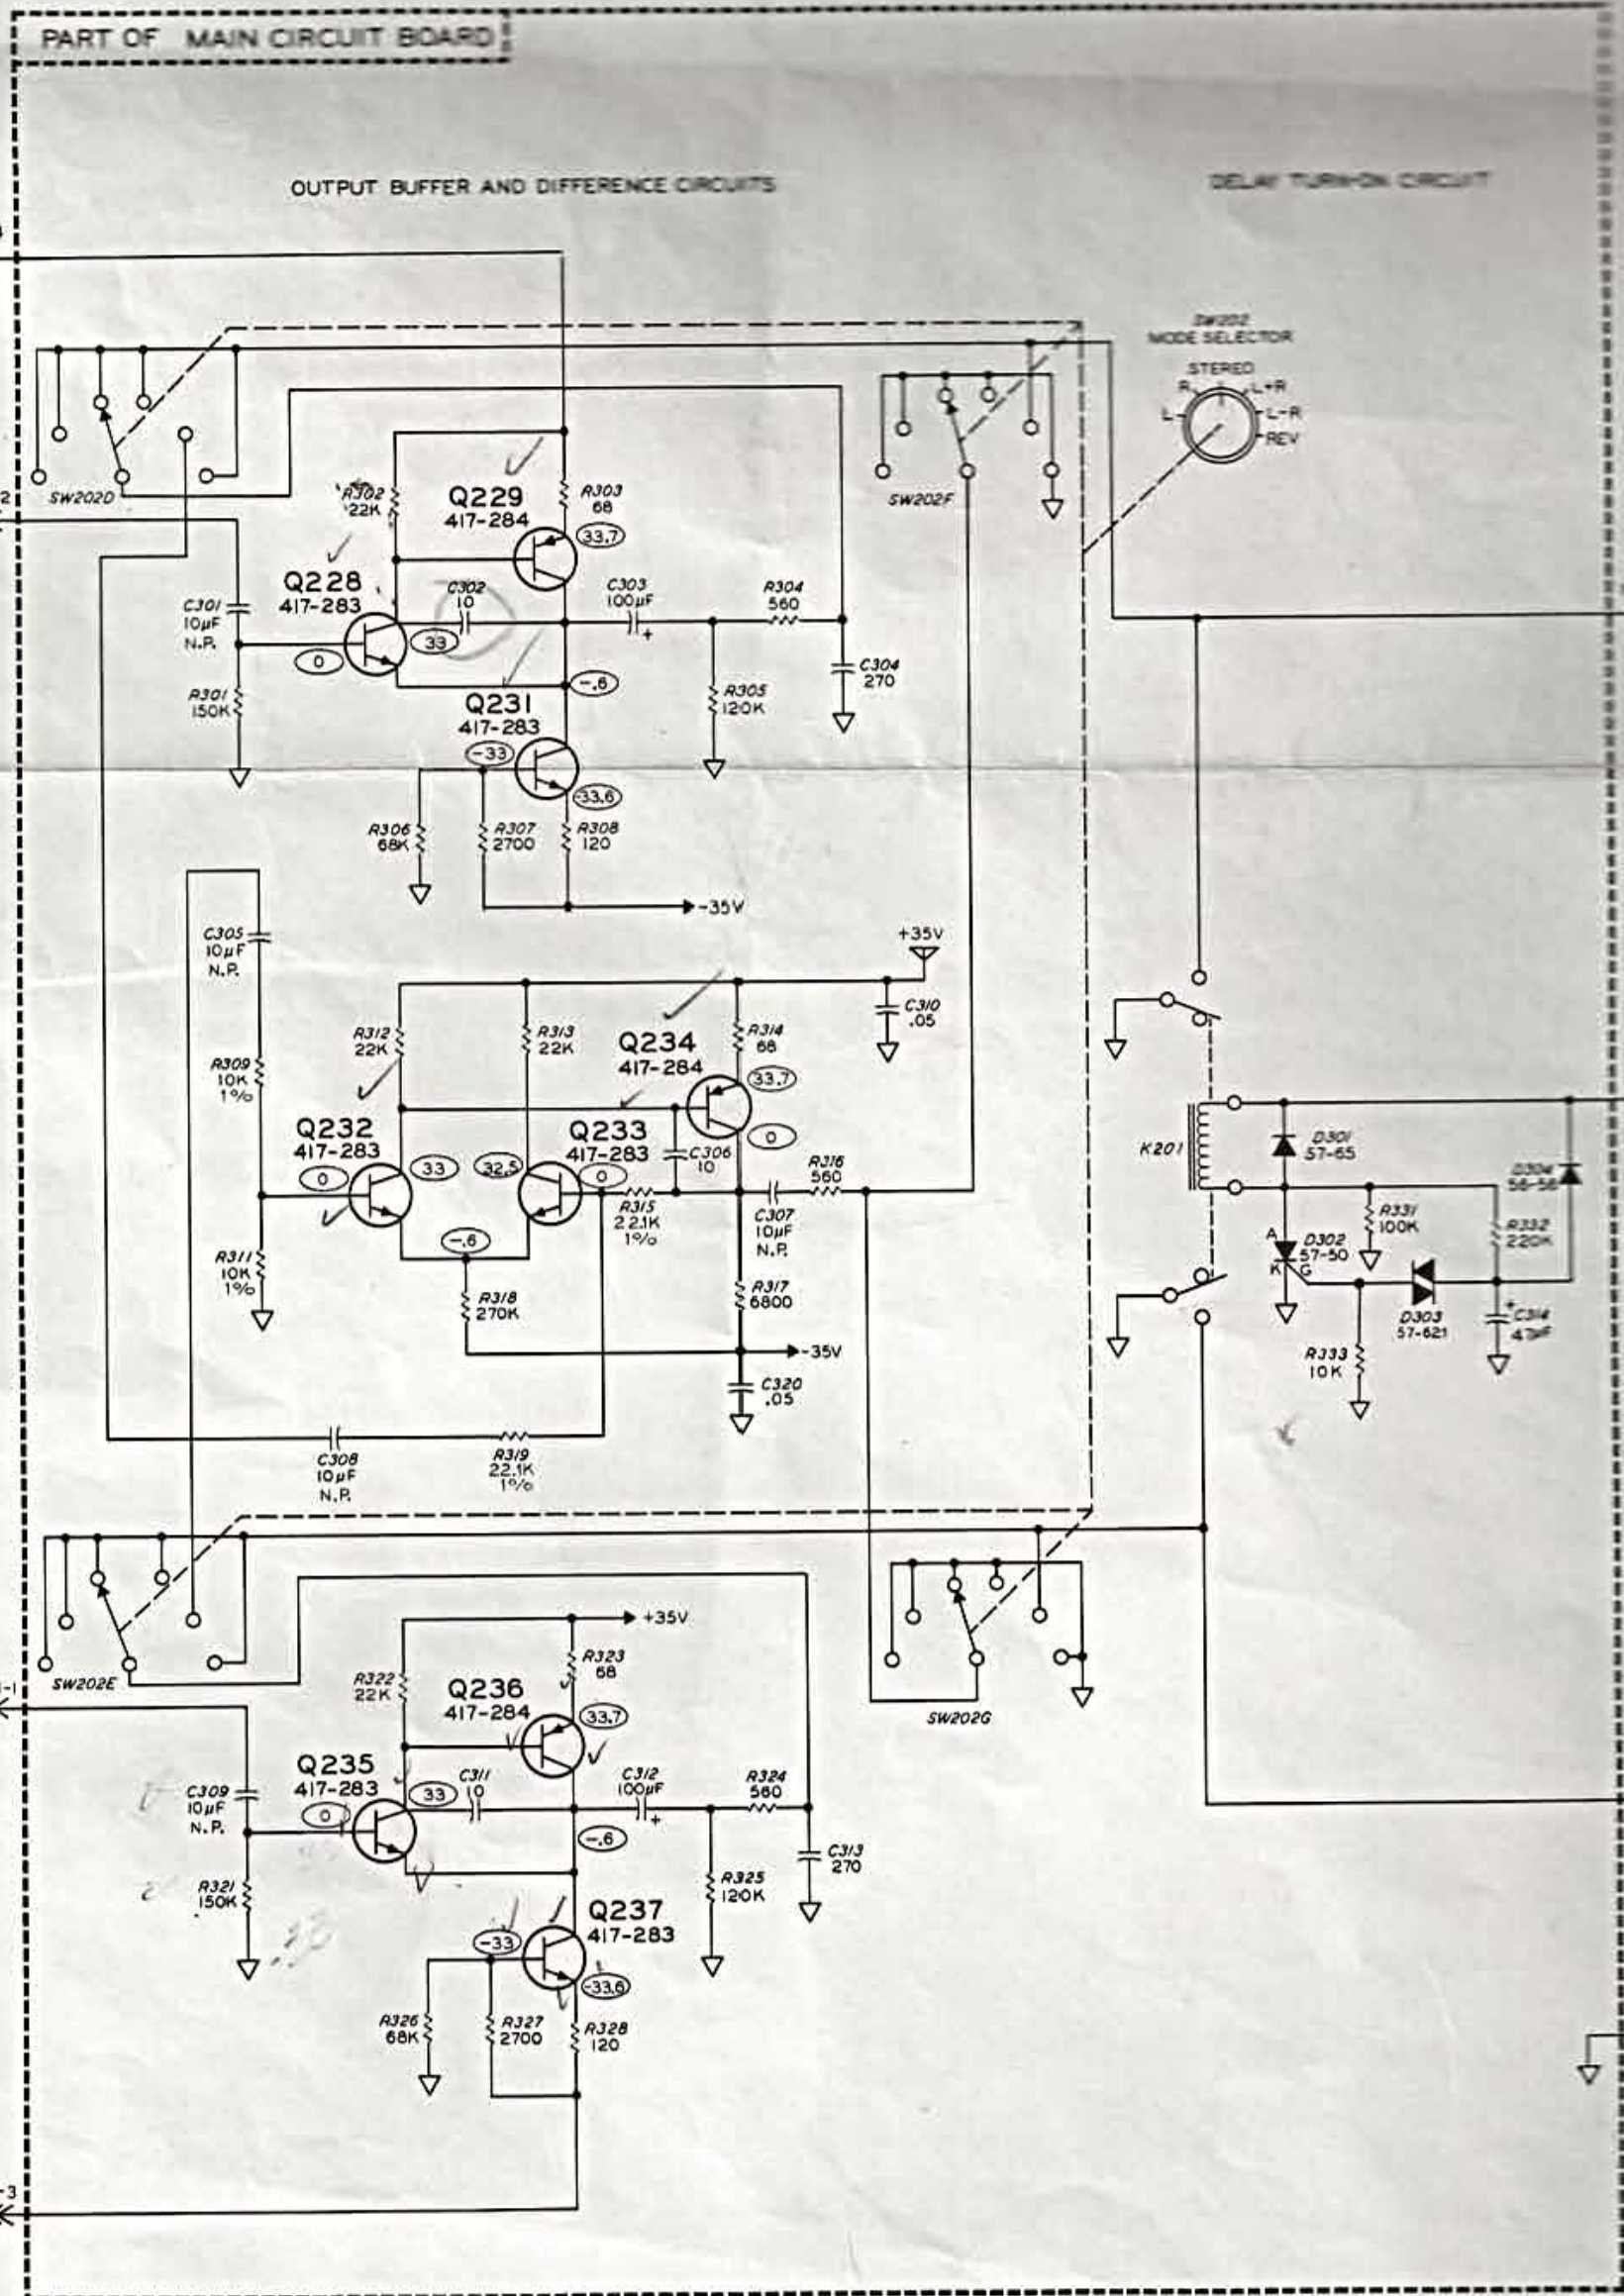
PART OF MAIN CIRCUIT BOARD

OUTPUT BUFFER AND DIFFERENCE CIRCUITS

DELAY TURN-ON CIRCUIT

SW202 MODE SELECTOR
STEREO
R
L+R
L
L-R
REV

SW202D

R302 22K
Q229 417-284
R303 68
33.7

SW202F

Q228 417-283
C301 10µF N.P.
C302 10
33
0
C303 100µF
R304 560
C304 270
-.6
R301 150K
Q231 417-283
R305 120K
-33
33.6
R306 68K
R307 2700
R308 120
-35V

C305 10µF N.P.
+35V
C310 .05
R312 22K
R313 22K
Q234 417-284
R314 68
33.7
R309 10K 1%
Q232 417-283
Q233 417-283
C306 10
0
0
33
32.5
0
R316 560
R315 22.1K 1%
C307 10µF N.P.
R311 10K 1%
-.6
R318 270K
R317 6800
-35V
C320 .05
C308 10µF N.P.
R319 22.1K 1%

K201
D301 57-65
D304 56-56
R331 100K
R332 220K
A
D302 57-50
K
G
D303 57-621
C314 47µF
R333 10K

SW202E
+35V
R323 68
R322 22K
Q236 417-284
33.7
Q235 417-283
C309 10µF N.P.
0
33
C311 10
C312 100µF
R324 560
C313 270
-.6
R321 150K
R325 120K
Q237 417-283
-33
33.6
R326 68K
R327 2700
R328 120

SW202G